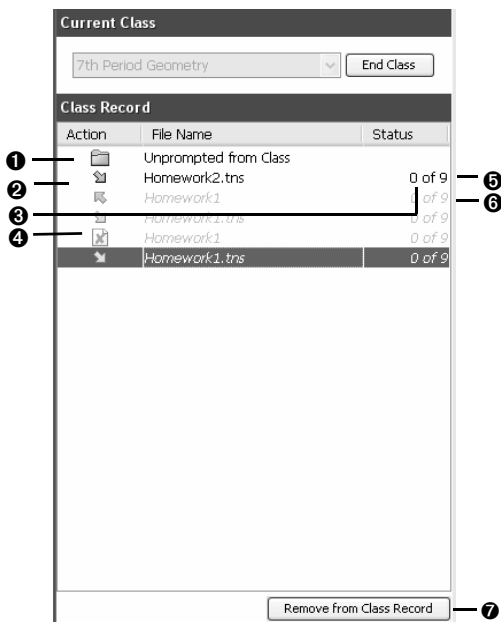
Current Class

7th Period Geometry

End Class

Class Record

| Action | File Name | Status |
|---|---|---|
| | Unprompted from Class | |
| | Homework2.tns | 0 of 9 |
| | Homework1 | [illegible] of 9 |
| | Homework1.tns | 0 of 9 |
| | Homework1 | 0 of 9 |
| | Homework1.tns | 0 of 9 |

Remove from Class Record

❶ ❷ ❸ ❹ ❺ ❻ ❼